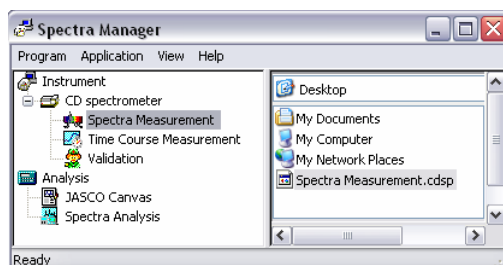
Spectra Manager

Program Application View Help

Instrument
CD spectrometer
Spectra Measurement
Time Course Measurement
Validation
Analysis
JASCO Canvas
Spectra Analysis

Desktop
My Documents
My Computer
My Network Places
Spectra Measurement.cdsp

Ready